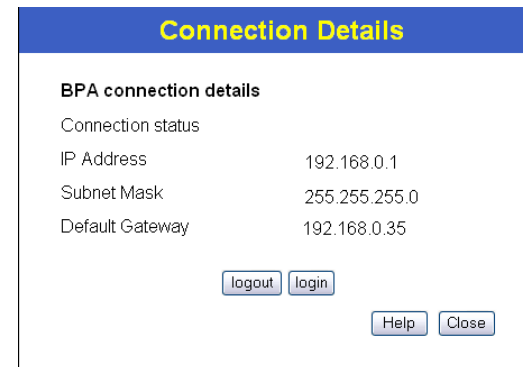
Connection Details

BPA connection details

| | |
|---|---|
| Connection status | |
| IP Address | 192.168.0.1 |
| Subnet Mask | 255.255.255.0 |
| Default Gateway | 192.168.0.35 |

logout login

Help Close